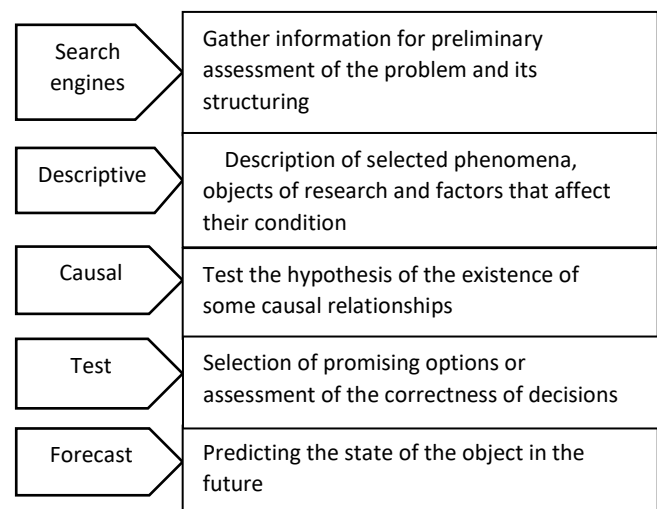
Search engines

Gather information for preliminary assessment of the problem and its structuring

Descriptive

Description of selected phenomena, objects of research and factors that affect their condition

Causal

Test the hypothesis of the existence of some causal relationships

Test

Selection of promising options or assessment of the correctness of decisions

Forecast

Predicting the state of the object in the future